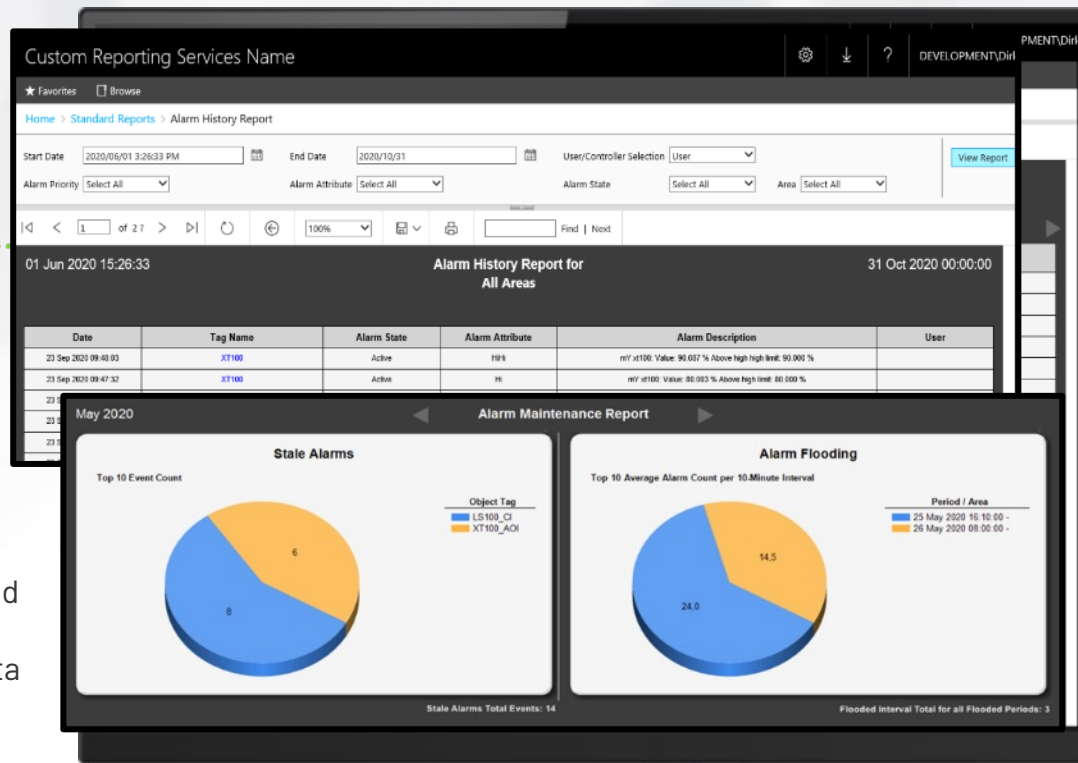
Custom Reporting Services Name

DEVELOPMENT\Dirk

PMENT\Dirk

★ Favorites   Browse

Home > Standard Reports > Alarm History Report

Start Date 2020/06/01 3:26:33 PM   End Date 2020/10/31   User/Controller Selection User   View Report

Alarm Priority Select All   Alarm Attribute Select All   Alarm State Select All   Area Select All

1 of 2?   100%   Find | Next

01 Jun 2020 15:26:33   Alarm History Report for All Areas   31 Oct 2020 00:00:00

| Date | Tag Name | Alarm State | Alarm Attribute | Alarm Description | User |
|---|---|---|---|---|---|
| 23 Sep 2020 09:48:03 | XT100 | Active | HiHi | mY xt100: Value: 90.007 % Above high high limit: 90.000 % | |
| 23 Sep 2020 09:47:32 | XT100 | Active | Hi | mY xt100: Value: 80.003 % Above high limit: 80.000 % | |

May 2020   Alarm Maintenance Report

Stale Alarms

Top 10 Event Count

Object Tag
LS100_CI
XT100_AOI

6
8

Stale Alarms Total Events: 14

Alarm Flooding

Top 10 Average Alarm Count per 10-Minute Interval

Period / Area
25 May 2020 16:10:00 -
26 May 2020 08:00:00 -

14,5
24,0

Flooded Interval Total for all Flooded Periods: 3

d

ta